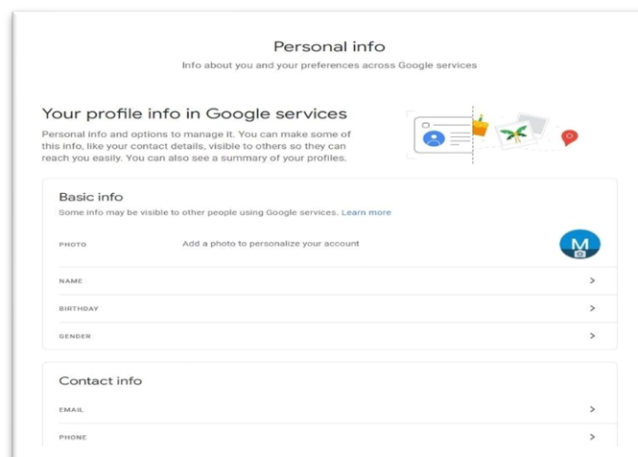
Personal info

Info about you and your preferences across Google services

Your profile info in Google services

Personal info and options to manage it. You can make some of this info, like your contact details, visible to others so they can reach you easily. You can also see a summary of your profiles.

Basic info

Some info may be visible to other people using Google services. Learn more

PHOTO Add a photo to personalize your account

M

NAME >

BIRTHDAY >

GENDER >

Contact info

EMAIL >

PHONE >